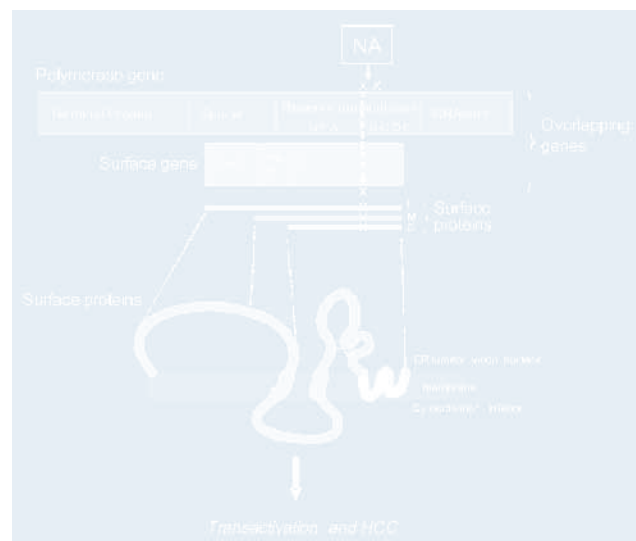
NA

Polymerase gene

Terminal protein | Spacer | Reverse transcriptase | RNAseH

Overlapping genes

Surface gene

L
M
S

Surface proteins

Surface proteins

ER lumen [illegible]

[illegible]

Cytoplasmic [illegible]

Transactivation and HCC